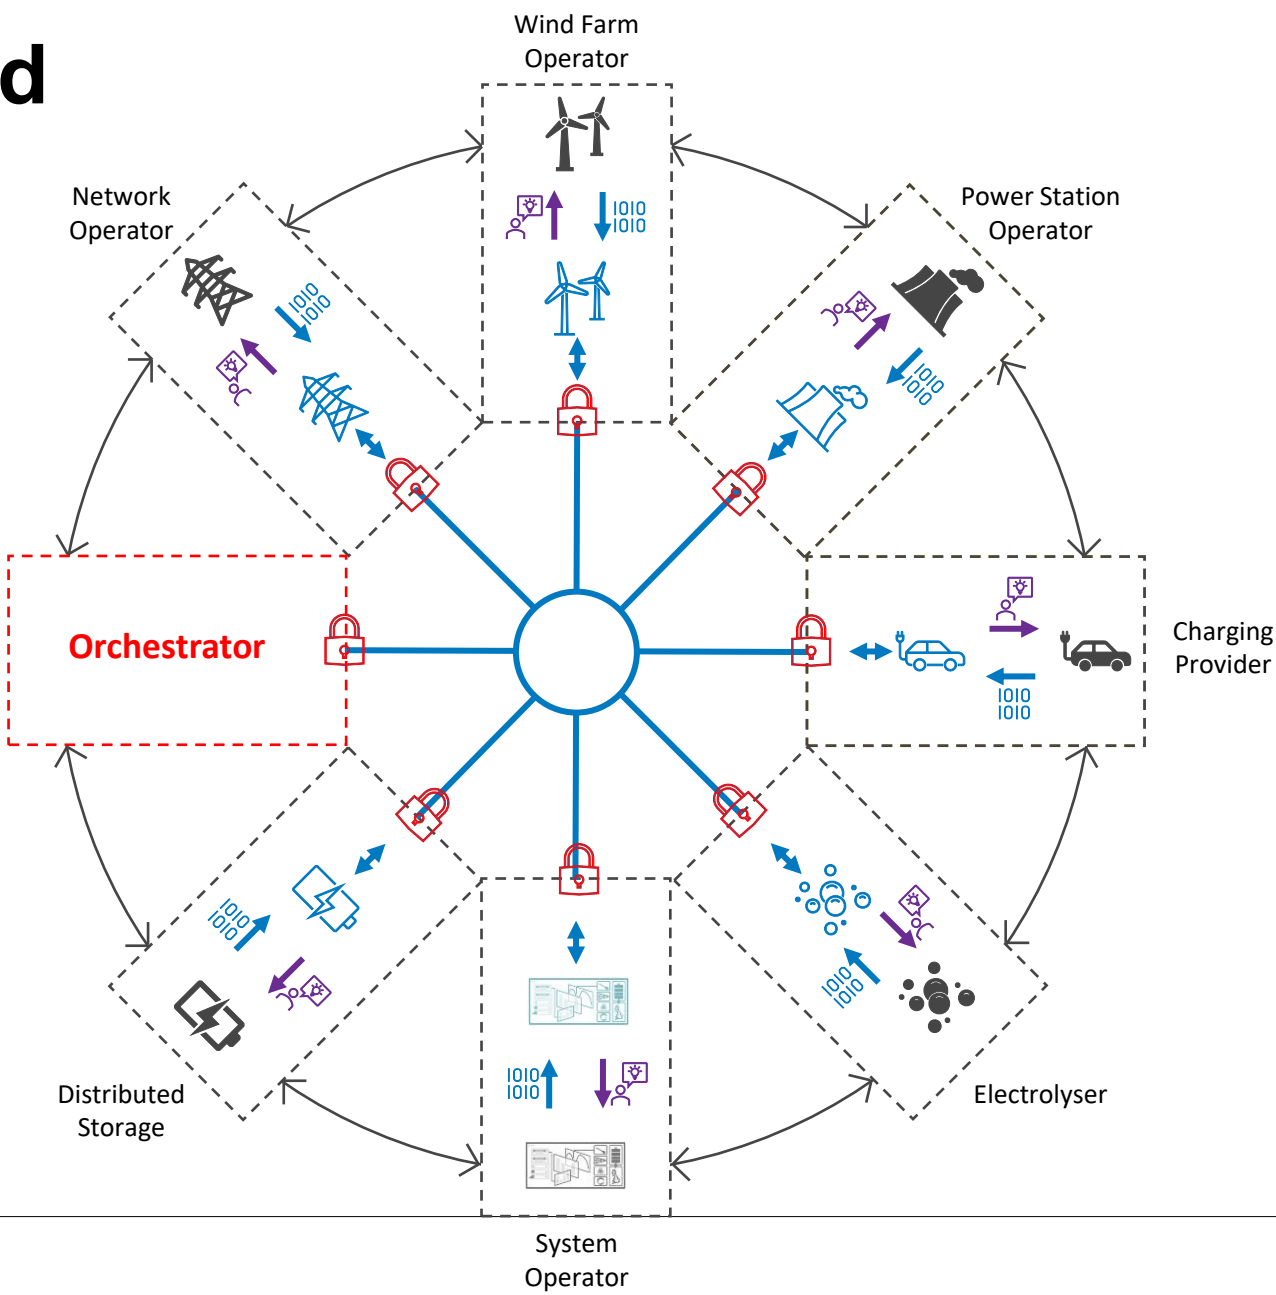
d

Wind Farm Operator

1010
1010

Network Operator

1010
1010

Power Station Operator

1010
1010

Orchestrator

Charging Provider

1010
1010

1010
1010

1010
1010

1010
1010

Distributed Storage

Electrolyser

System Operator